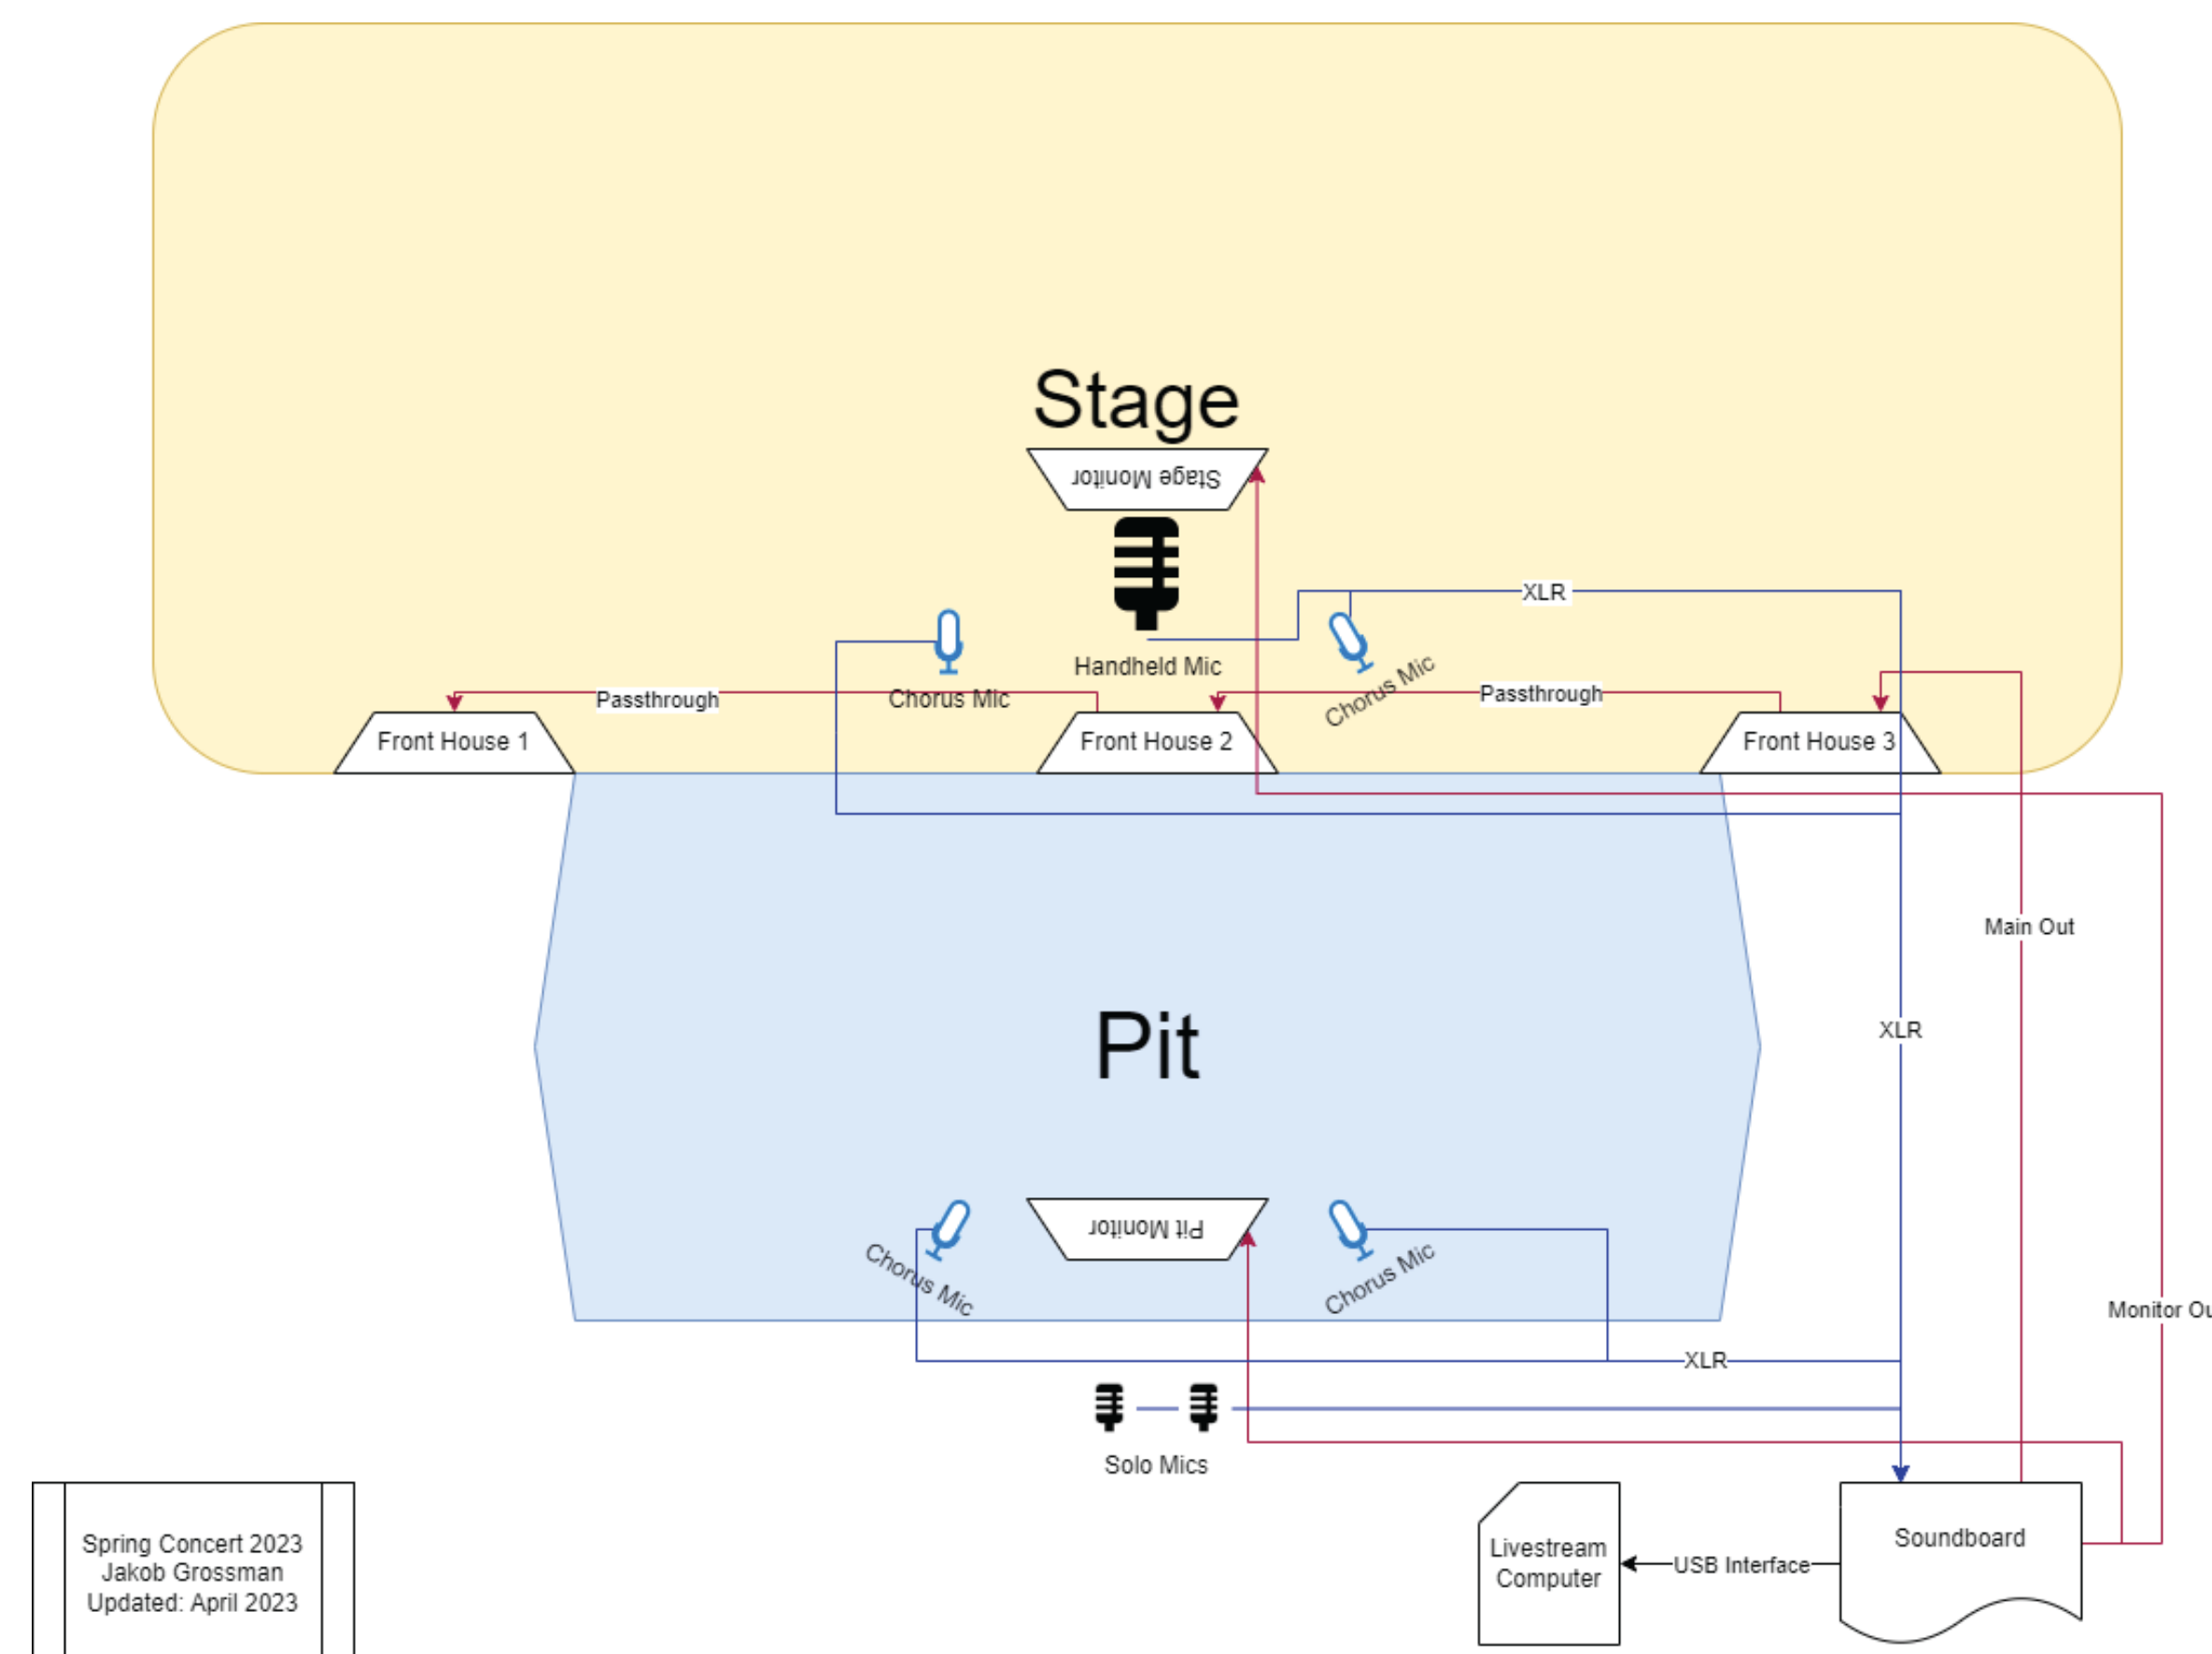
Stage

Stage Monitor

XLR

Handheld Mic

Chorus Mic

Chorus Mic

Passthrough

Passthrough

Front House 1

Front House 2

Front House 3

Main Out

Pit

XLR

Pit Monitor

Chorus Mic

Chorus Mic

Monitor Ou

XLR

Solo Mics

Spring Concert 2023
Jakob Grossman
Updated: April 2023

Livestream Computer

USB Interface

Soundboard